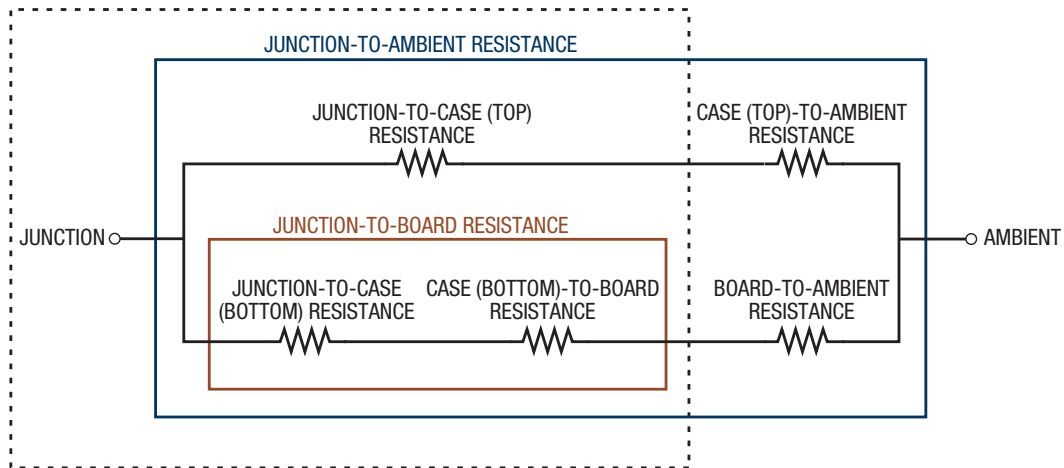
JUNCTION-TO-AMBIENT RESISTANCE

JUNCTION-TO-CASE (TOP) RESISTANCE

CASE (TOP)-TO-AMBIENT RESISTANCE

JUNCTION

JUNCTION-TO-BOARD RESISTANCE

AMBIENT

JUNCTION-TO-CASE (BOTTOM) RESISTANCE

CASE (BOTTOM)-TO-BOARD RESISTANCE

BOARD-TO-AMBIENT RESISTANCE